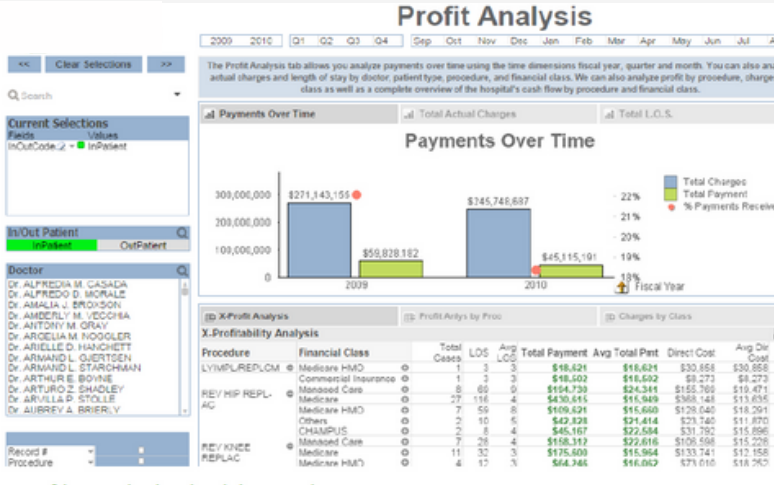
Profit Analysis

2009 2010 Q1 Q2 Q3 Q4 Sep Oct Nov Dec Jan Feb Mar Apr May Jun Jul A

<< Clear Selections >>

The Profit Analysis tab allows you analyze payments over time using the time dimensions fiscal year, quarter and month. You can also ana actual charges and length of stay by doctor, patient type, procedure, and financial class. We can also analyze profit by procedure, charge class as well as a complete overview of the hospital's cash flow by procedure and financial class.

Search

Current Selections
Fields Values
InOutCode InPatient

In/Out Patient
InPatient OutPatient

Doctor
Dr. ALFREDIA M. CASADA
Dr. ALFREDO D. MORALE
Dr. AMALIA J. BROXSON
Dr. AMBERLY M. VECCHIA
Dr. ANTONY M. GRAY
Dr. ARCELIA M. NOGGLER
Dr. ARIELLE D. HANCHETT
Dr. ARMAND L. GUERTSEN
Dr. ARMAND L. STARCHMAN
Dr. ARTHUR E. BOYNE
Dr. ARTURO Z. SHADLEY
Dr. ARVILLA P. STOLLE
Dr. AUBREY A. BRIERLY

Record #
Procedure

Payments Over Time | Total Actual Charges | Total L.O.S.

Payments Over Time

300,000,000
200,000,000
100,000,000
0

$271,143,155
$59,828,182
$245,748,687
$45,115,191

2009 2010

22%
21%
20%
19%
18%

Total Charges
Total Payment
% Payments Receive

Fiscal Year

X-Profit Analysis | Profit Anlys by Proc | Charges by Class

X-Profitability Analysis

| Procedure | Financial Class | Total Cases | LOS | Avg LOS | Total Payment | Avg Total Pmt | Direct Cost | Avg Dir Cost |
|---|---|---|---|---|---|---|---|---|
| LYMPL/REPLCM | Medicare HMO | 1 | 3 | 3 | $18,621 | $18,621 | $30,858 | $30,858 |
| | Commercial Insurance | 1 | 3 | 3 | $18,502 | $18,502 | $8,273 | $8,273 |
| REV HIP REPL-AC | Managed Care | 8 | 69 | 9 | $194,730 | $24,341 | $155,769 | $19,471 |
| | Medicare | 27 | 116 | 4 | $430,615 | $15,949 | $368,148 | $13,635 |
| | Medicare HMO | 7 | 59 | 8 | $109,621 | $15,660 | $128,040 | $18,291 |
| | Others | 2 | 10 | 5 | $42,828 | $21,414 | $23,740 | $11,870 |
| | CHAMPUS | 2 | 8 | 4 | $45,167 | $22,584 | $31,792 | $15,896 |
| REV KNEE REPLAC | Managed Care | 7 | 28 | 4 | $158,312 | $22,616 | $106,598 | $15,228 |
| | Medicare | 11 | 32 | 3 | $175,600 | $15,964 | $133,741 | $12,158 |
| | Medicare HMO | 4 | 12 | 3 | $64,246 | $16,062 | $73,010 | $18,253 |